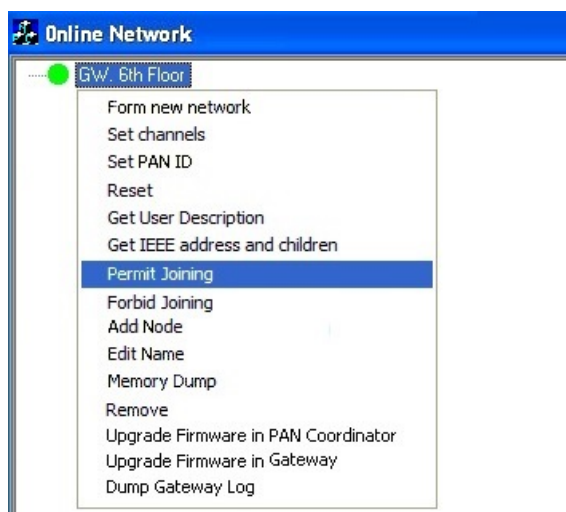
Online Network

GW. 6th Floor

Form new network
Set channels
Set PAN ID
Reset
Get User Description
Get IEEE address and children
Permit Joining
Forbid Joining
Add Node
Edit Name
Memory Dump
Remove
Upgrade Firmware in PAN Coordinator
Upgrade Firmware in Gateway
Dump Gateway Log